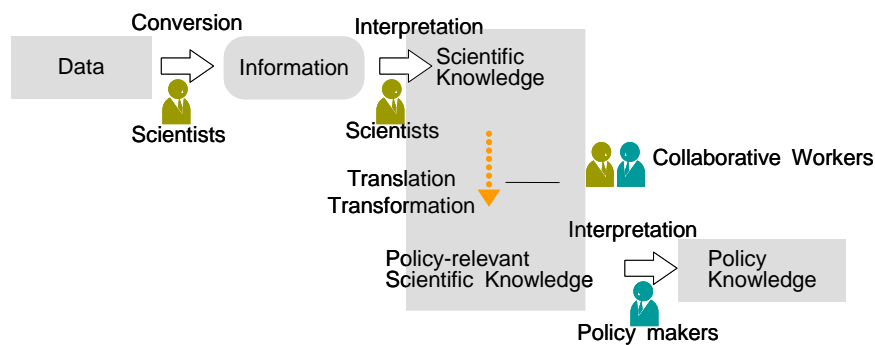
Conversion

Data

Scientists

Information

Interpretation

Scientific Knowledge

Scientists

Translation Transformation

Collaborative Workers

Interpretation

Policy-relevant Scientific Knowledge

Policy Knowledge

Policy makers